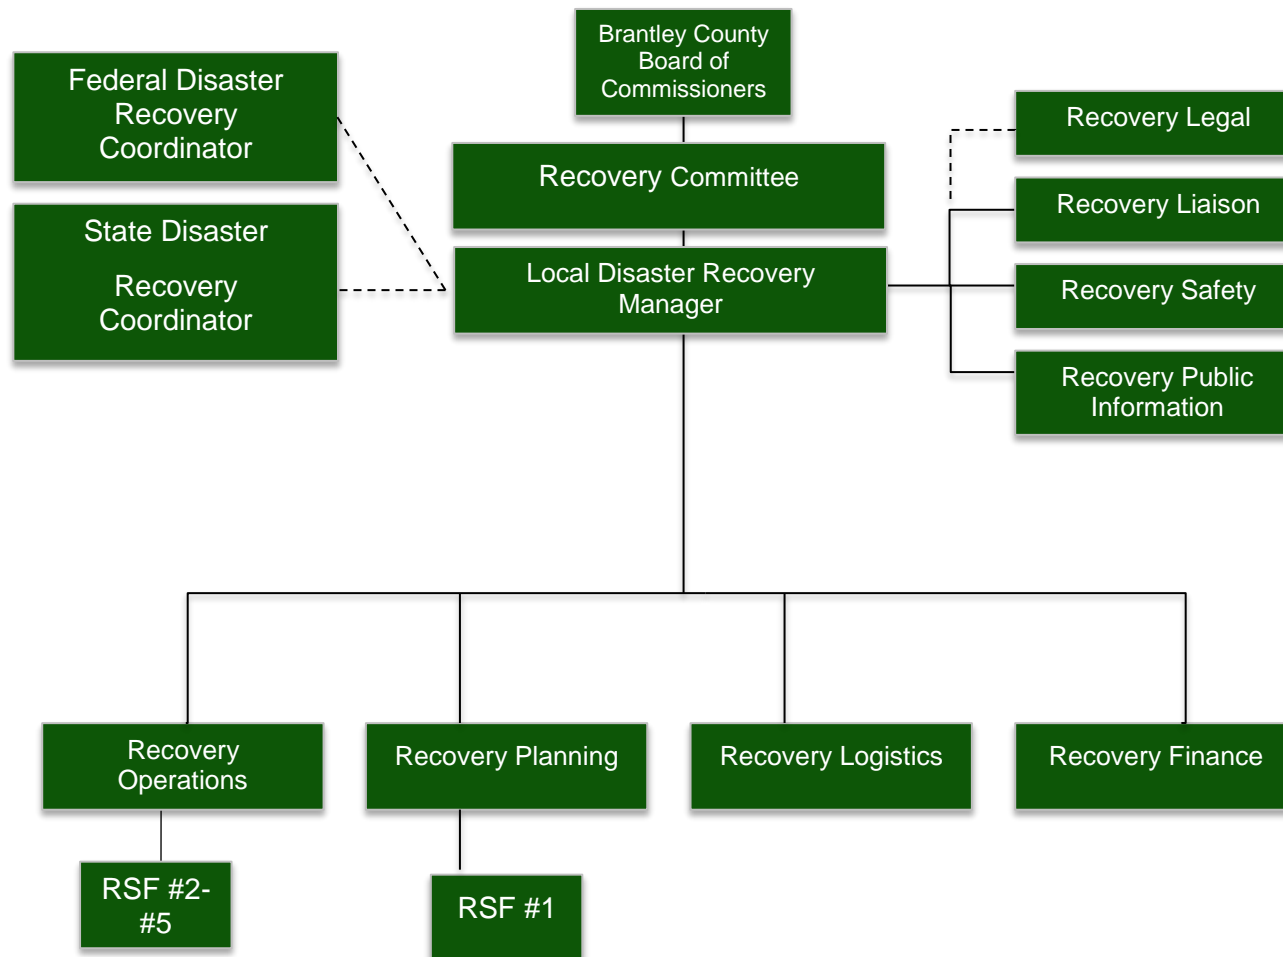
Brantley County Board of Commissioners

Federal Disaster Recovery Coordinator

State Disaster Recovery Coordinator

Recovery Committee

Local Disaster Recovery Manager

Recovery Legal

Recovery Liaison

Recovery Safety

Recovery Public Information

Recovery Operations

Recovery Planning

Recovery Logistics

Recovery Finance

RSF #2-#5

RSF #1